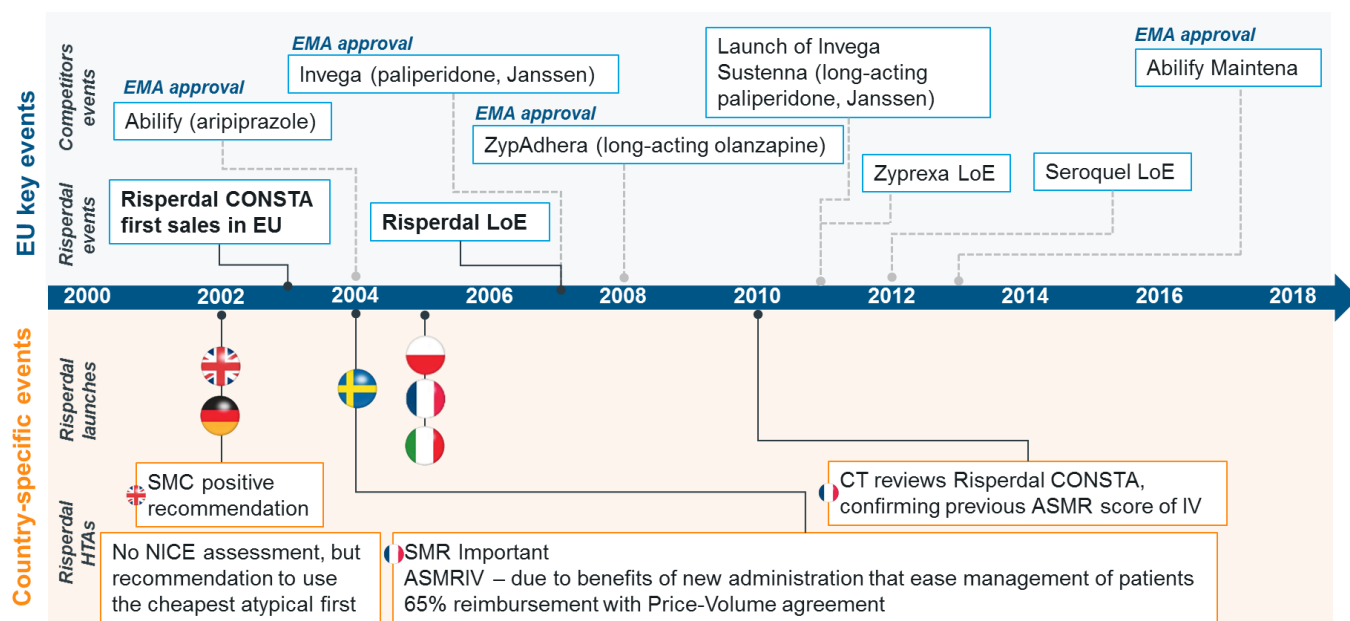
EU key events

Competitors events

Risperdal events

EMA approval
Abilify (aripiprazole)

EMA approval
Invega (paliperidone, Janssen)

EMA approval
ZypAdhera (long-acting olanzapine)

Launch of Invega Sustenna (long-acting paliperidone, Janssen)

EMA approval
Abilify Maintena

Zyprexa LoE

Seroquel LoE

Risperdal CONSTA first sales in EU

Risperdal LoE

2000 2002 2004 2006 2008 2010 2012 2014 2016 2018

Country-specific events

Risperdal launches

Risperdal HTAs

SMC positive recommendation

No NICE assessment, but recommendation to use the cheapest atypical first

SMR Important
ASMRIV – due to benefits of new administration that ease management of patients
65% reimbursement with Price-Volume agreement

CT reviews Risperdal CONSTA, confirming previous ASMR score of IV